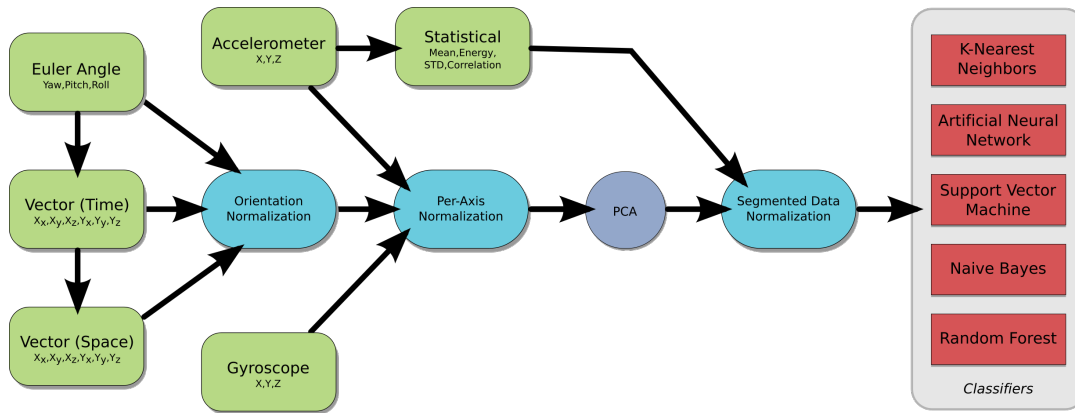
Accelerometer
X,Y,Z

Statistical
Mean,Energy,
STD,Correlation

Euler Angle
Yaw,Pitch,Roll

Vector (Time)
$X_x,X_y,X_z,Y_x,Y_y,Y_z$

Vector (Space)
$X_x,X_y,X_z,Y_x,Y_y,Y_z$

Orientation
Normalization

Per-Axis
Normalization

PCA

Segmented Data
Normalization

Gyroscope
X,Y,Z

K-Nearest
Neighbors

Artificial Neural
Network

Support Vector
Machine

Naive Bayes

Random Forest

Classifiers